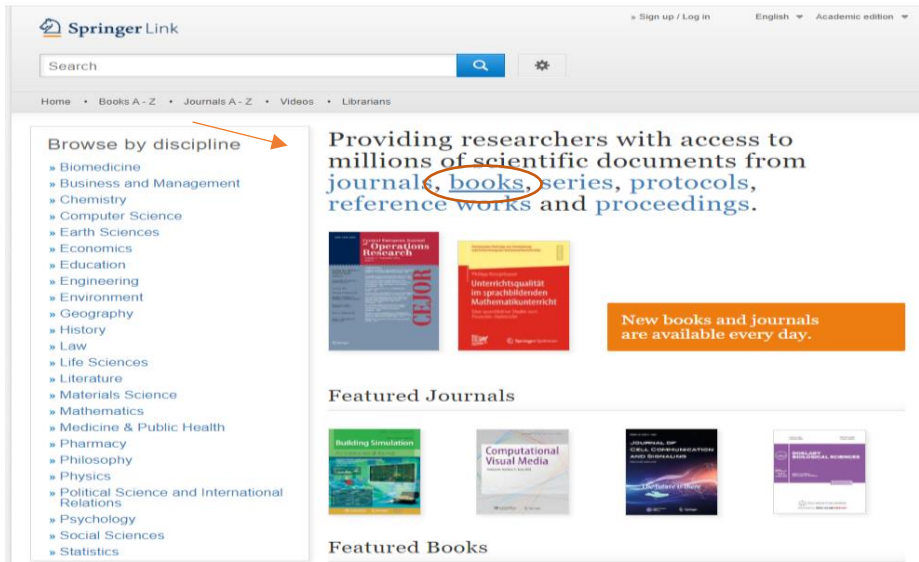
Springer Link

» Sign up / Log in   English   Academic edition

Search

Home • Books A - Z • Journals A - Z • Videos • Librarians

Browse by discipline
» Biomedicine
» Business and Management
» Chemistry
» Computer Science
» Earth Sciences
» Economics
» Education
» Engineering
» Environment
» Geography
» History
» Law
» Life Sciences
» Literature
» Materials Science
» Mathematics
» Medicine & Public Health
» Pharmacy
» Philosophy
» Physics
» Political Science and International Relations
» Psychology
» Social Sciences
» Statistics

Providing researchers with access to millions of scientific documents from journals, books, series, protocols, reference works and proceedings.

Central European Journal of Operations Research
CEJOR

Unterrichtsqualität im sprachbildenden Mathematikunterricht

New books and journals are available every day.

Featured Journals

Building Simulation

Computational Visual Media

Journal of Cell Communication and Signaling

Biology Biological Sciences

Featured Books